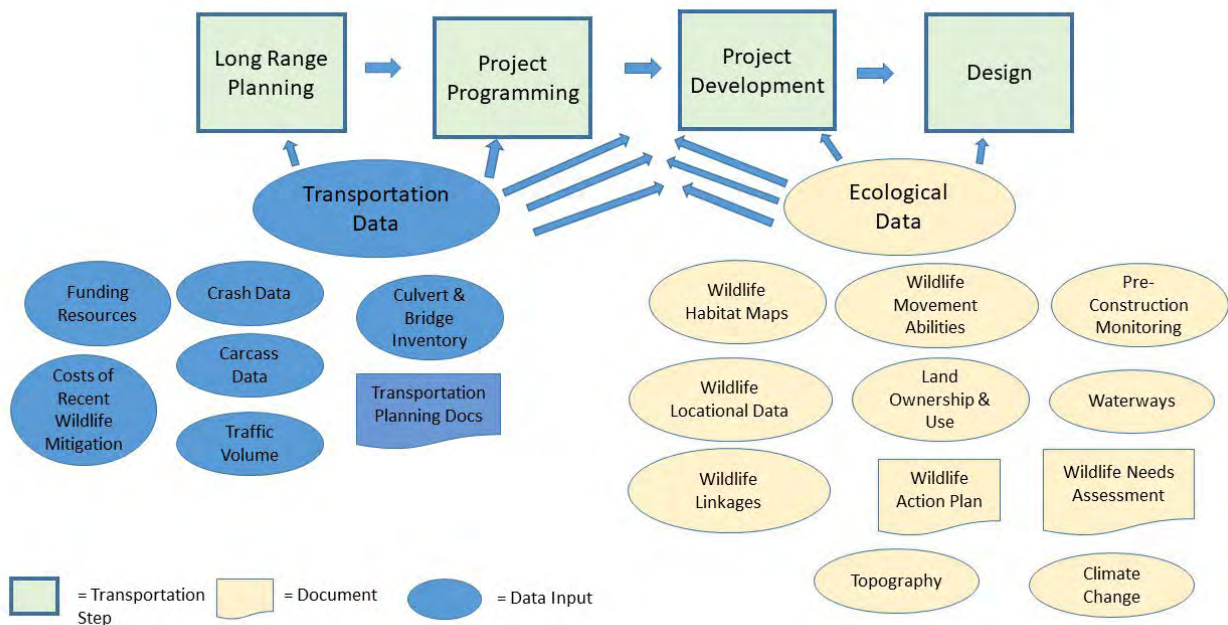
Long Range Planning

Project Programming

Project Development

Design

Transportation Data

Ecological Data

Funding Resources

Crash Data

Culvert & Bridge Inventory

Costs of Recent Wildlife Mitigation

Carcass Data

Traffic Volume

Transportation Planning Docs

Wildlife Habitat Maps

Wildlife Movement Abilities

Pre-Construction Monitoring

Wildlife Locational Data

Land Ownership & Use

Waterways

Wildlife Linkages

Wildlife Action Plan

Wildlife Needs Assessment

Topography

Climate Change

= Transportation Step

= Document

= Data Input